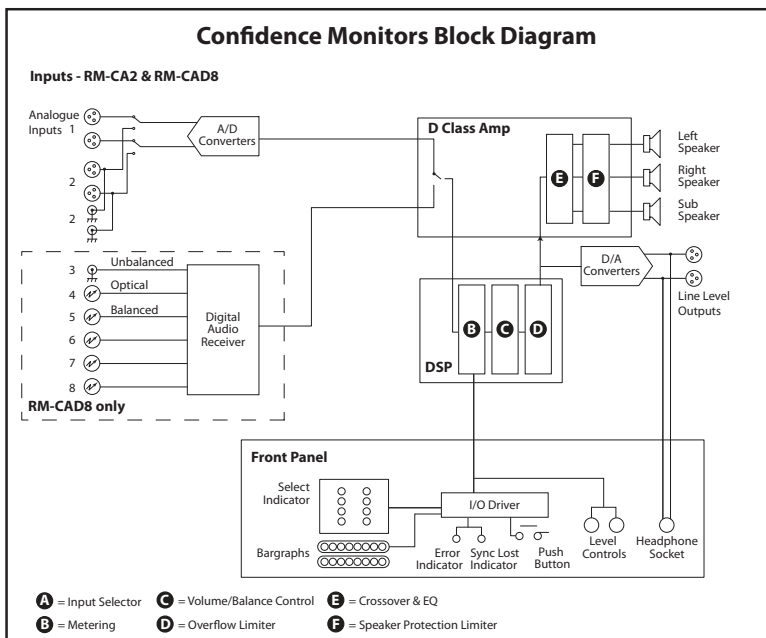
Confidence Monitors Block Diagram

Inputs - RM-CA2 & RM-CAD8

Analogue Inputs 1

2

2

A/D Converters

D Class Amp

E

F

Left Speaker

Right Speaker

Sub Speaker

D/A Converters

Line Level Outputs

3 Unbalanced

4 Optical

5 Balanced

6

7

8

Digital Audio Receiver

RM-CAD8 only

B

C

D

DSP

Front Panel

Select Indicator

I/O Driver

Bargraphs

Error Indicator

Sync Lost Indicator

Push Button

Level Controls

Headphone Socket

A = Input Selector
B = Metering
C = Volume/Balance Control
D = Overflow Limiter
E = Crossover & EQ
F = Speaker Protection Limiter